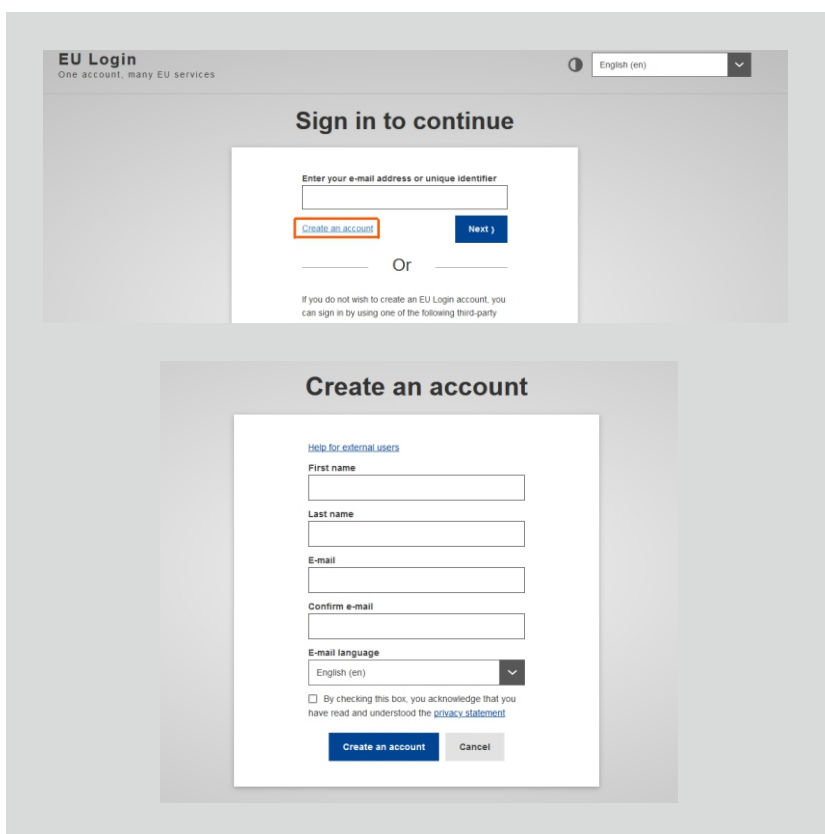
EU Login
One account, many EU services

English (en)

Sign in to continue

Enter your e-mail address or unique identifier

Create an account

Next

Or

If you do not wish to create an EU Login account, you can sign in by using one of the following third-party

Create an account

Help for external users

First name

Last name

E-mail

Confirm e-mail

E-mail language

English (en)

By checking this box, you acknowledge that you have read and understood the privacy statement

Create an account

Cancel